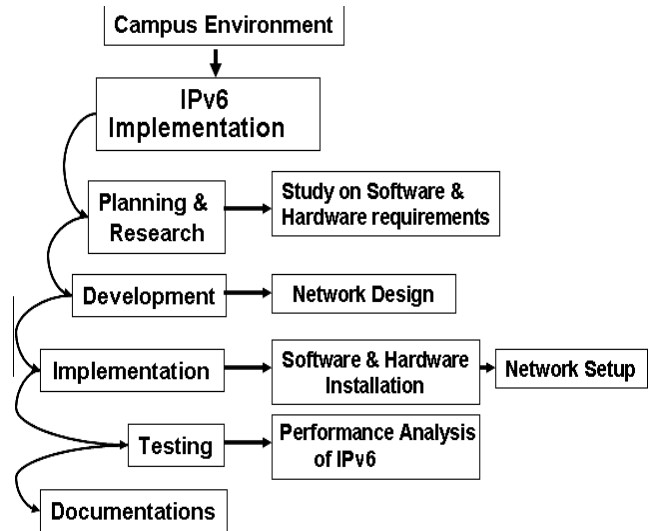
Campus Environment

IPv6 Implementation

Planning & Research

Study on Software & Hardware requirements

Development

Network Design

Implementation

Software & Hardware Installation

Network Setup

Testing

Performance Analysis of IPv6

Documentations